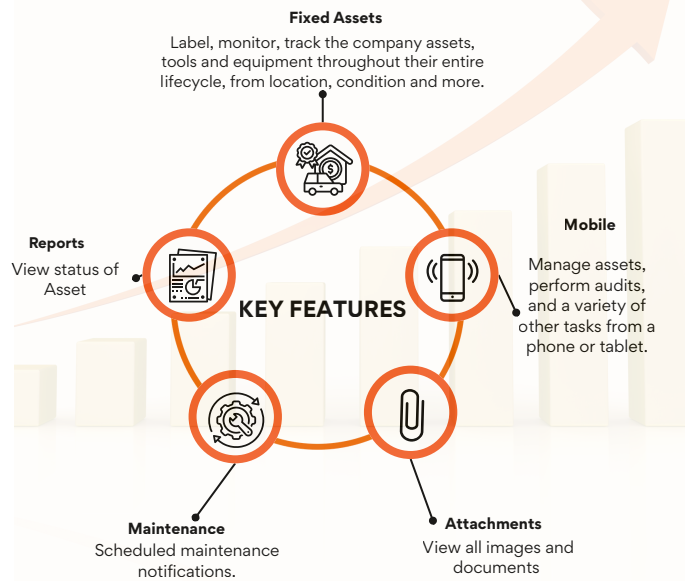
Fixed Assets
Label, monitor, track the company assets, tools and equipment throughout their entire lifecycle, from location, condition and more.

Reports
View status of Asset

Mobile
Manage assets, perform audits, and a variety of other tasks from a phone or tablet.

KEY FEATURES

Maintenance
Scheduled maintenance notifications.

Attachments
View all images and documents